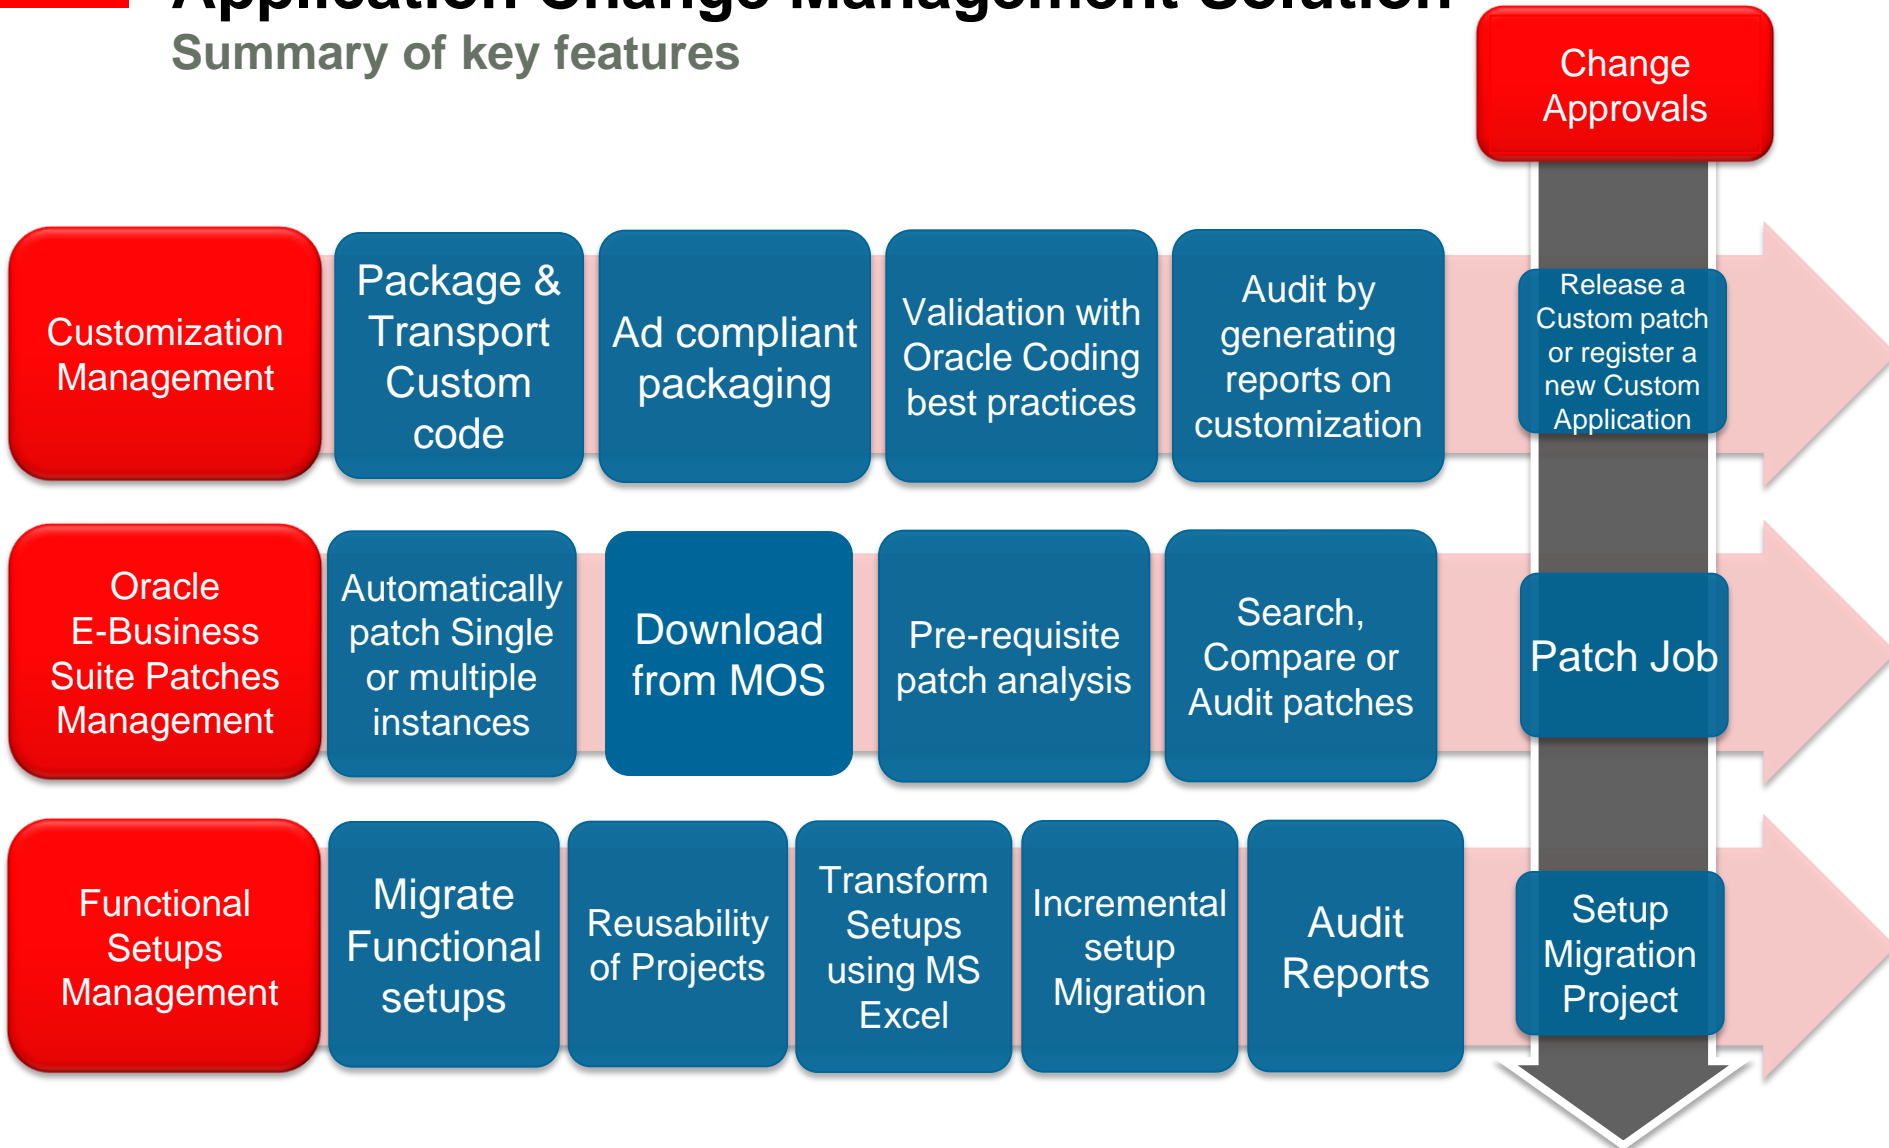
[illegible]
Summary of key features

Change Approvals

Customization Management

Package & Transport Custom code

Ad compliant packaging

Validation with Oracle Coding best practices

Audit by generating reports on customization

Release a Custom patch or register a new Custom Application

Oracle E-Business Suite Patches Management

Automatically patch Single or multiple instances

Download from MOS

Pre-requisite patch analysis

Search, Compare or Audit patches

Patch Job

Functional Setups Management

Migrate Functional setups

Reusability of Projects

Transform Setups using MS Excel

Incremental setup Migration

Audit Reports

Setup Migration Project